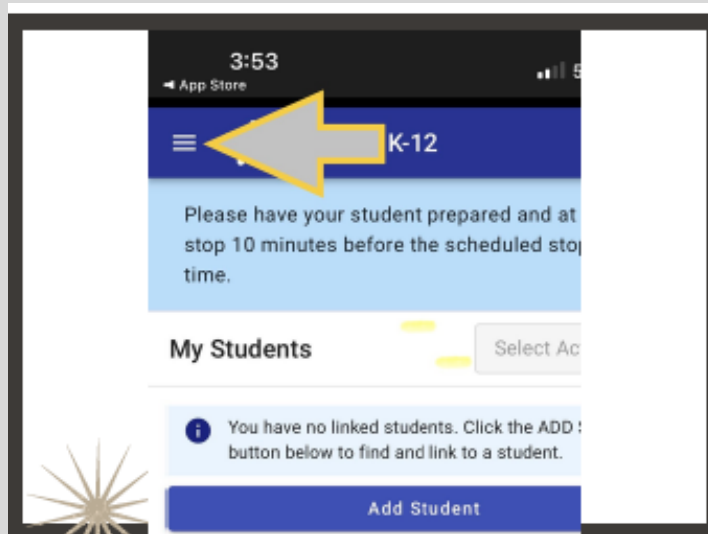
3:53
◄ App Store

K-12

Please have your student prepared and at stop 10 minutes before the scheduled sto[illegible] time.

My Students

Select Ac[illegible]

You have no linked students. Click the ADD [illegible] button below to find and link to a student.

Add Student